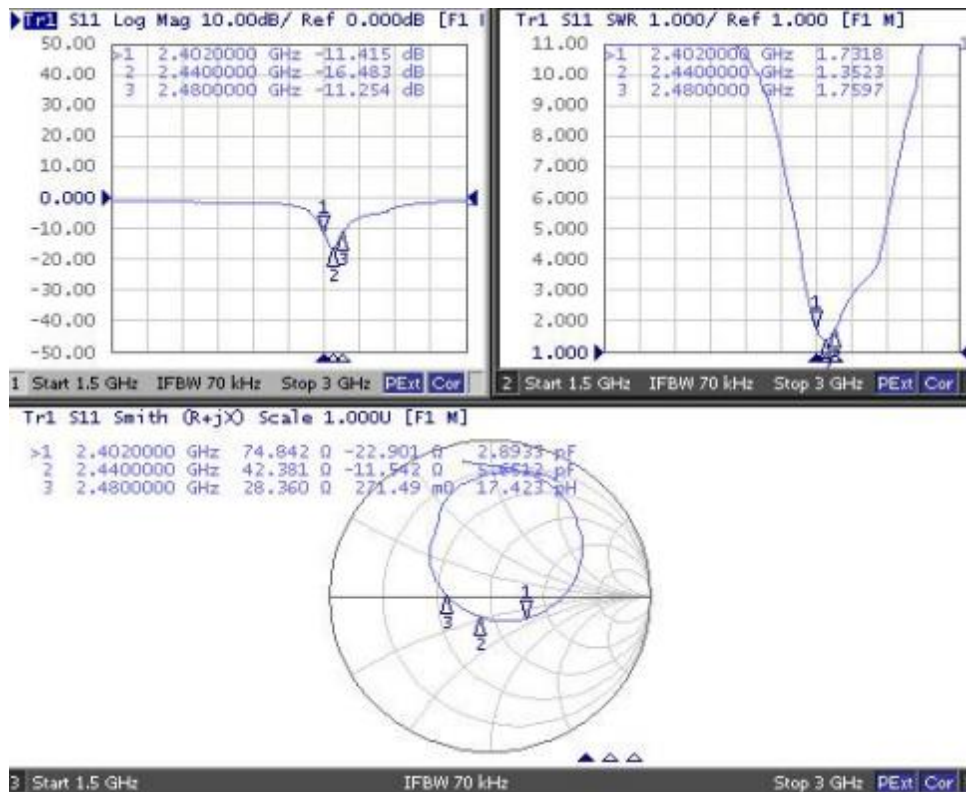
Tr1 S11 Log Mag 10.00dB/ Ref 0.000dB [F1 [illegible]

| | | | |
|---|---|---|---|
| >1 | 2.4020000 GHz | -11.415 | dB |
| 2 | 2.4400000 GHz | -16.483 | dB |
| 3 | 2.4800000 GHz | -11.254 | dB |

50.00
40.00
30.00
20.00
10.00
0.000
-10.00
-20.00
-30.00
-40.00
-50.00

1
2
3

1 Start 1.5 GHz IFBW 70 kHz Stop 3 GHz PExt Cor

Tr1 S11 SWR 1.000/ Ref 1.000 [F1 M]

| | | |
|---|---|---|
| >1 | 2.4020000 GHz | 1.7318 |
| 2 | 2.4400000 GHz | 1.3523 |
| 3 | 2.4800000 GHz | 1.7597 |

11.00
10.00
9.000
8.000
7.000
6.000
5.000
4.000
3.000
2.000
1.000

1

2 Start 1.5 GHz IFBW 70 kHz Stop 3 GHz PExt Cor

Tr1 S11 Smith (R+jX) Scale 1.000U [F1 M]

| | | | | |
|---|---|---|---|---|
| >1 | 2.4020000 GHz | 74.842 Ω | -22.901 Ω | 2.8933 pF |
| 2 | 2.4400000 GHz | 42.381 Ω | -11.542 Ω | 5.6512 pF |
| 3 | 2.4800000 GHz | 28.360 Ω | 271.49 mΩ | 17.423 pH |

1
2
3

3 Start 1.5 GHz IFBW 70 kHz Stop 3 GHz PExt Cor